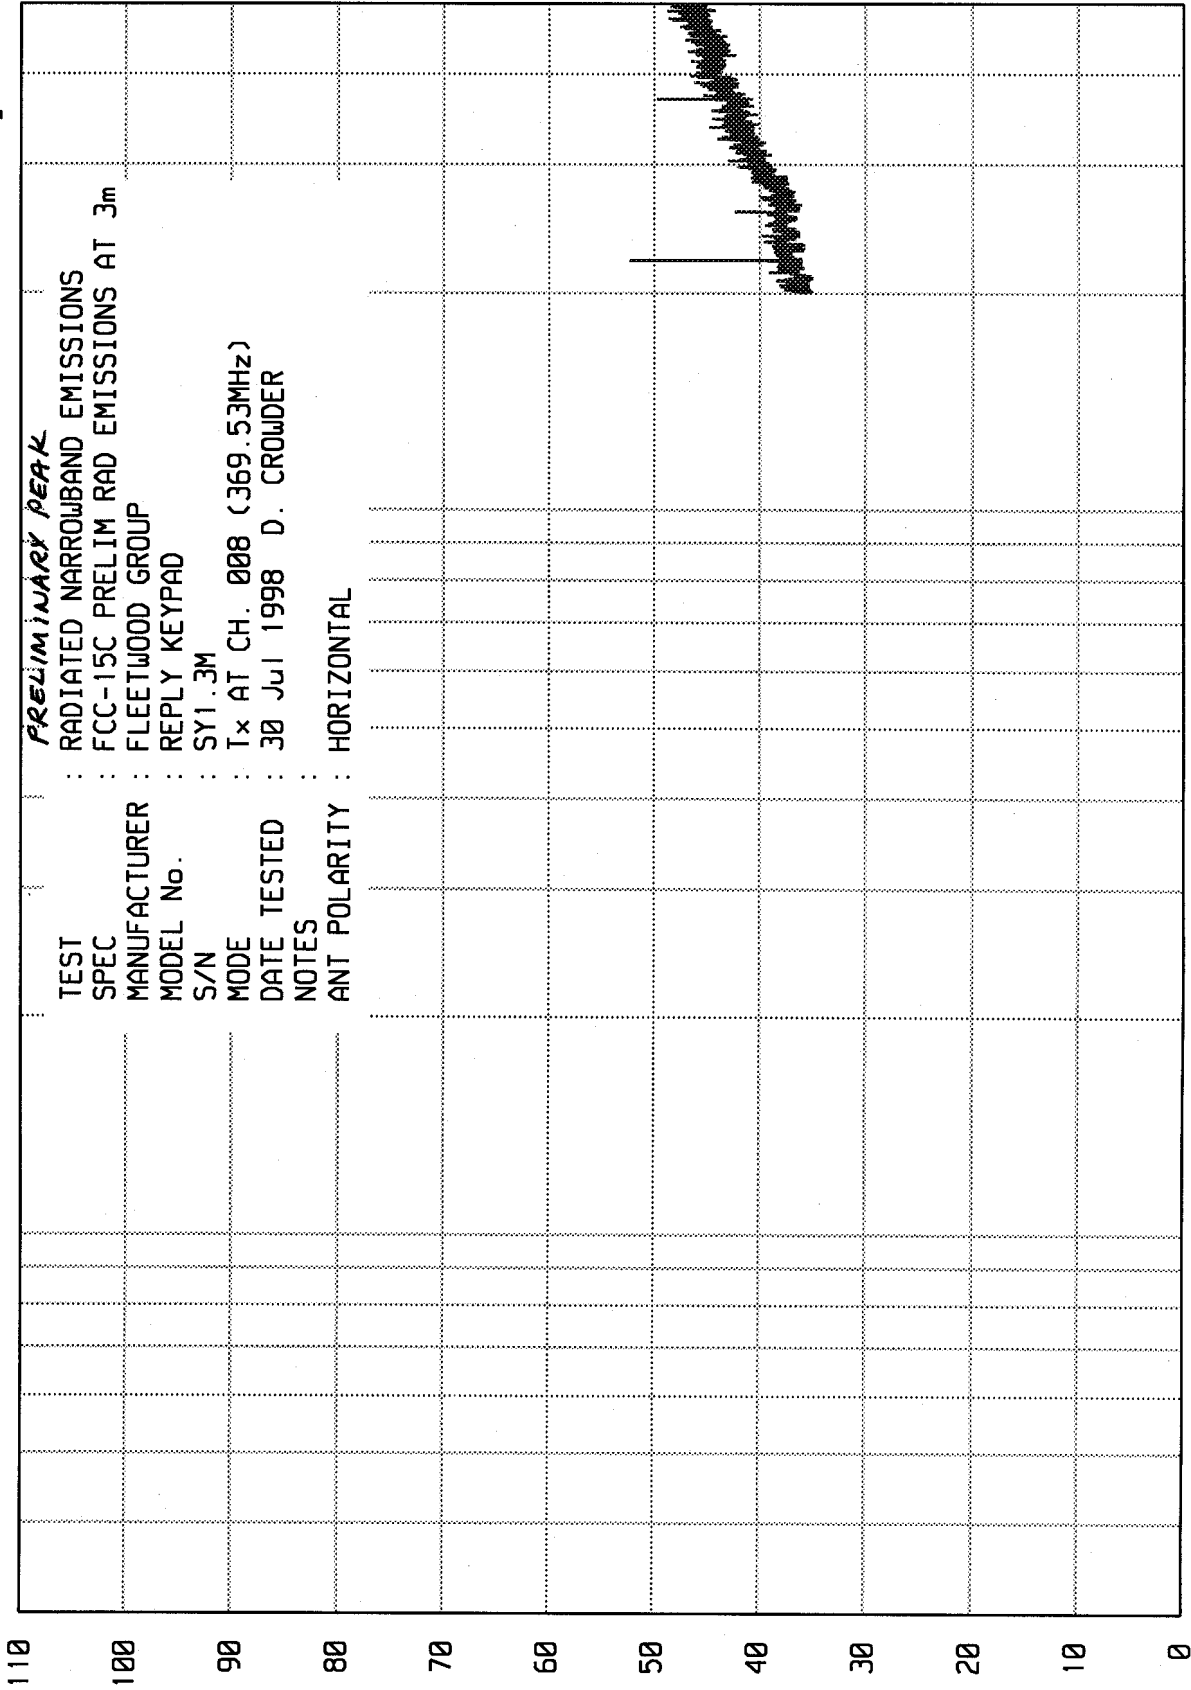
PRELIMINARY PEAK

TEST : RADIATED NARROWBAND EMISSIONS
SPEC : FCC-15C PRELIM RAD EMISSIONS AT 3m
MANUFACTURER : FLEETWOOD GROUP
MODEL No. : REPLY KEYPAD
S/N : SY1.3M
MODE : Tx AT CH. 008 (369.53MHz)
DATE TESTED : 30 Jul 1998 D. CROWDER
NOTES :
ANT POLARITY : HORIZONTAL

110
100
90
80
70
60
50
40
30
20
10
0